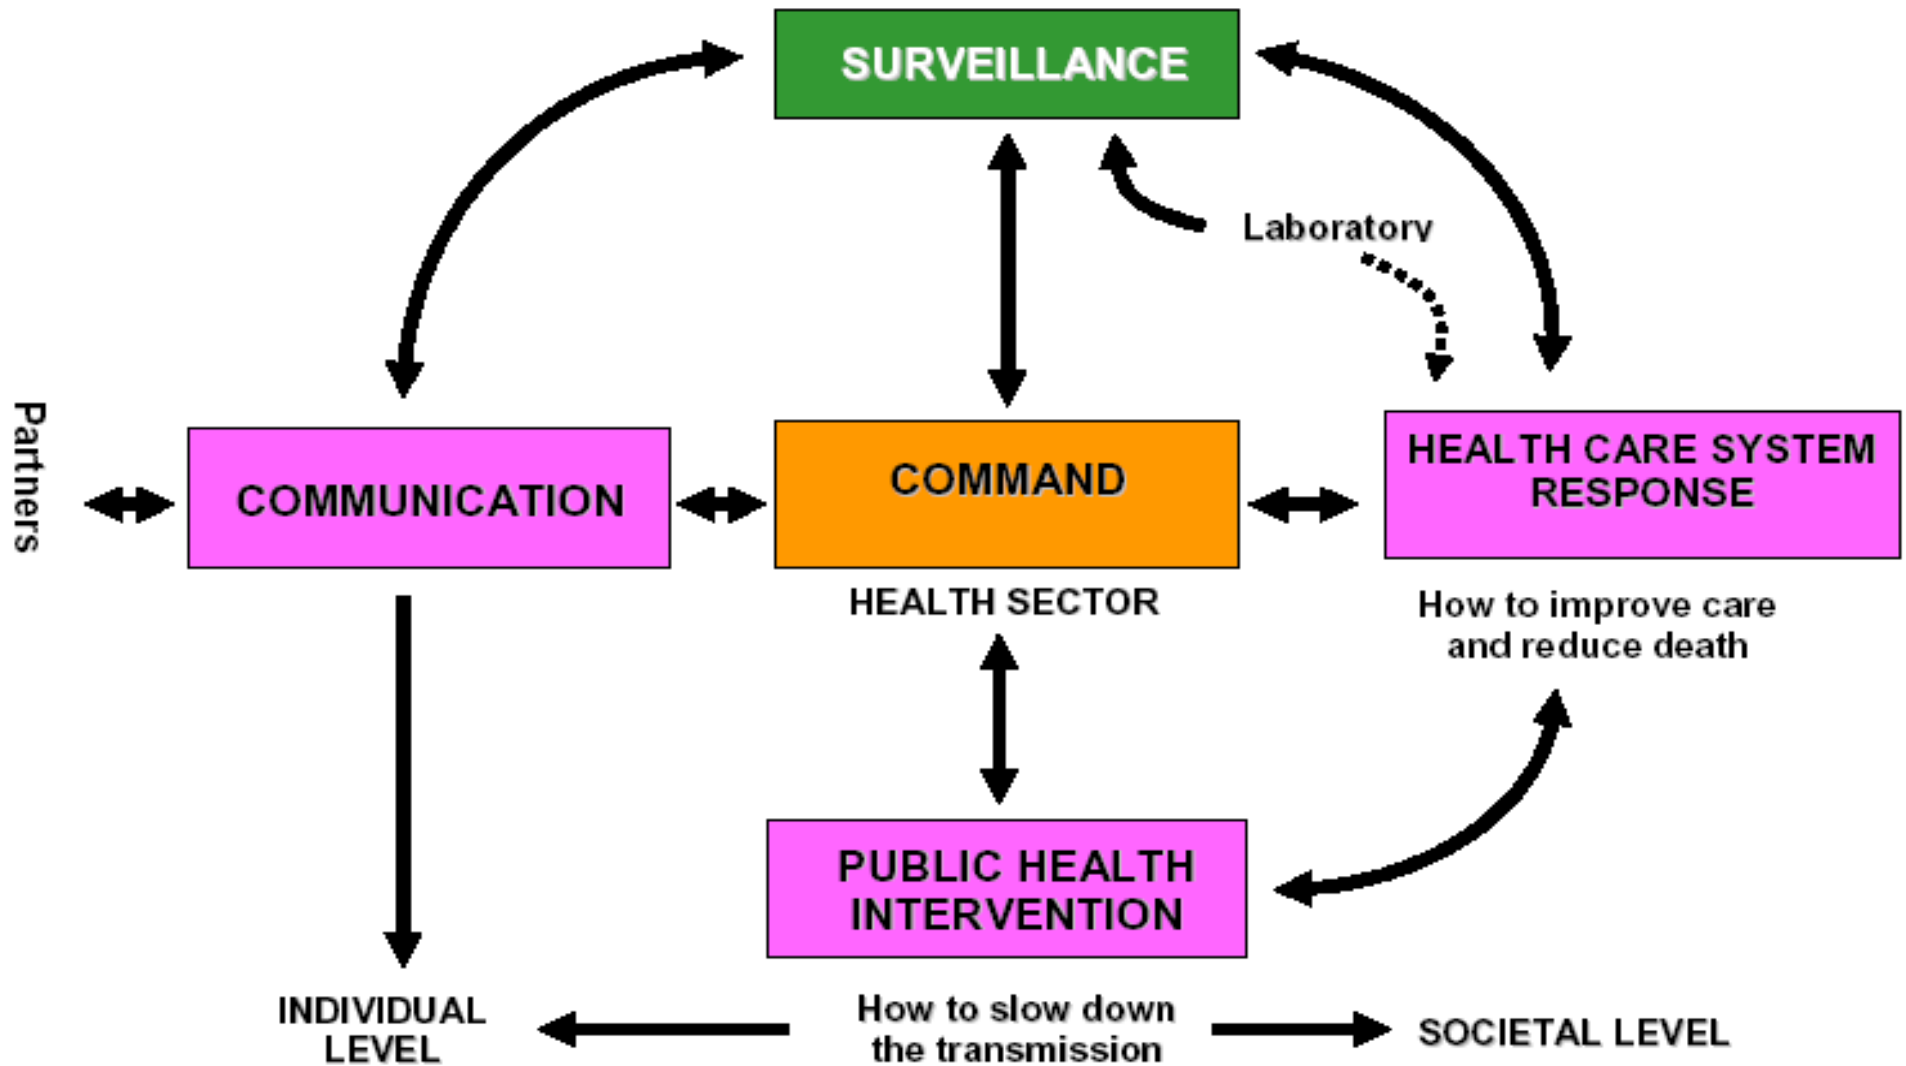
SURVEILLANCE

Laboratory

Partners

COMMUNICATION

COMMAND

HEALTH SECTOR

HEALTH CARE SYSTEM RESPONSE

How to improve care and reduce death

PUBLIC HEALTH INTERVENTION

INDIVIDUAL LEVEL

How to slow down the transmission

SOCIETAL LEVEL